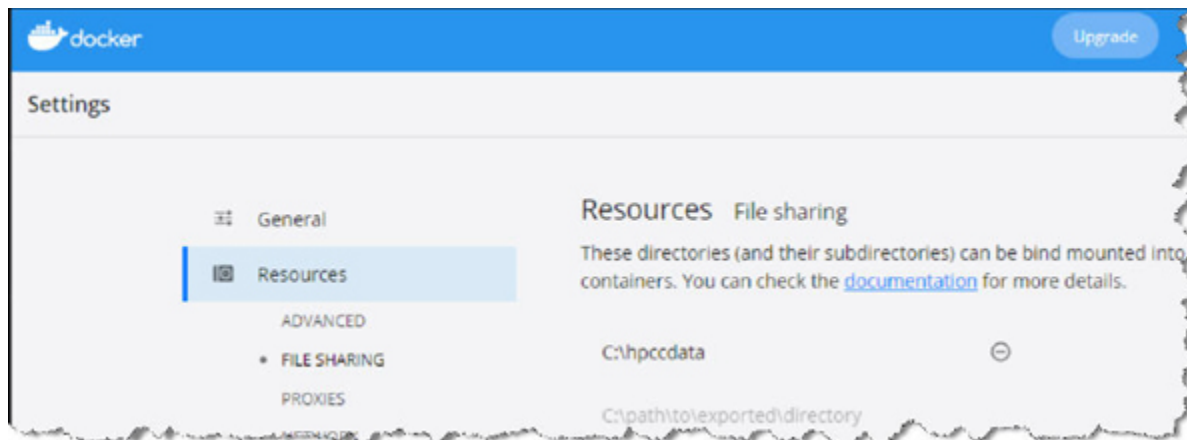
docker

Upgrade

Settings

General

Resources

ADVANCED

• FILE SHARING

PROXIES

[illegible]

Resources File sharing

These directories (and their subdirectories) can be bind mounted into containers. You can check the documentation for more details.

C:\hpccdata

C:\path\to\exported\directory